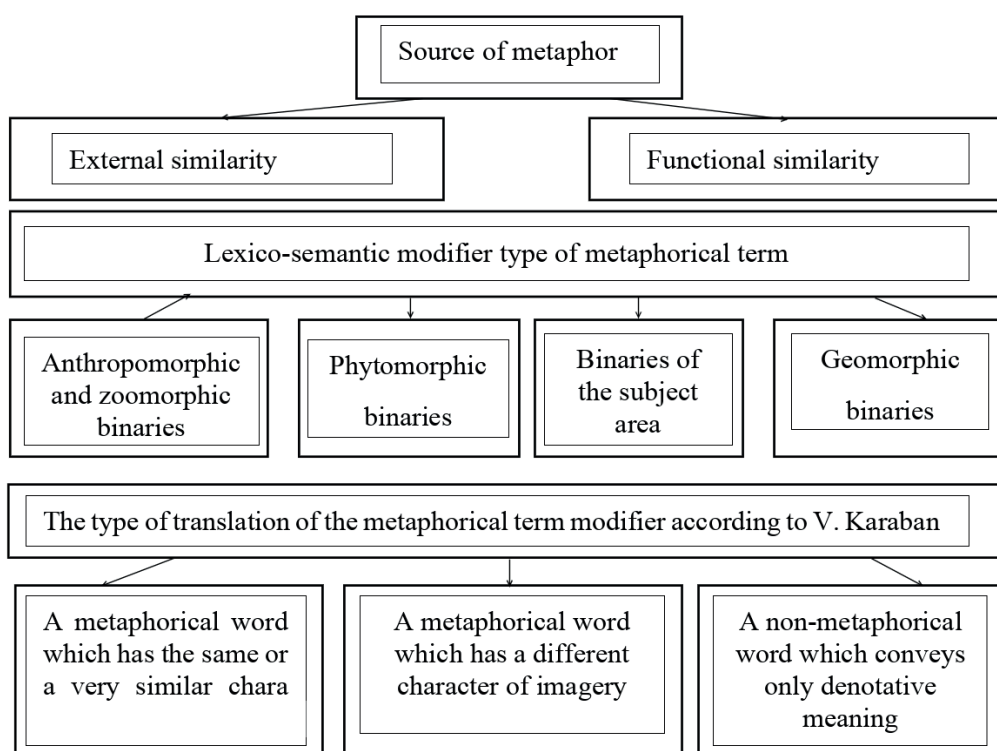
Source of metaphor

External similarity

Functional similarity

Lexico-semantic modifier type of metaphorical term

Anthropomorphic and zoomorphic binaries

Phytomorphic binaries

Binaries of the subject area

Geomorphic binaries

The type of translation of the metaphorical term modifier according to V. Karaban

A metaphorical word which has the same or a very similar chara

A metaphorical word which has a different character of imagery

A non-metaphorical word which conveys only denotative meaning